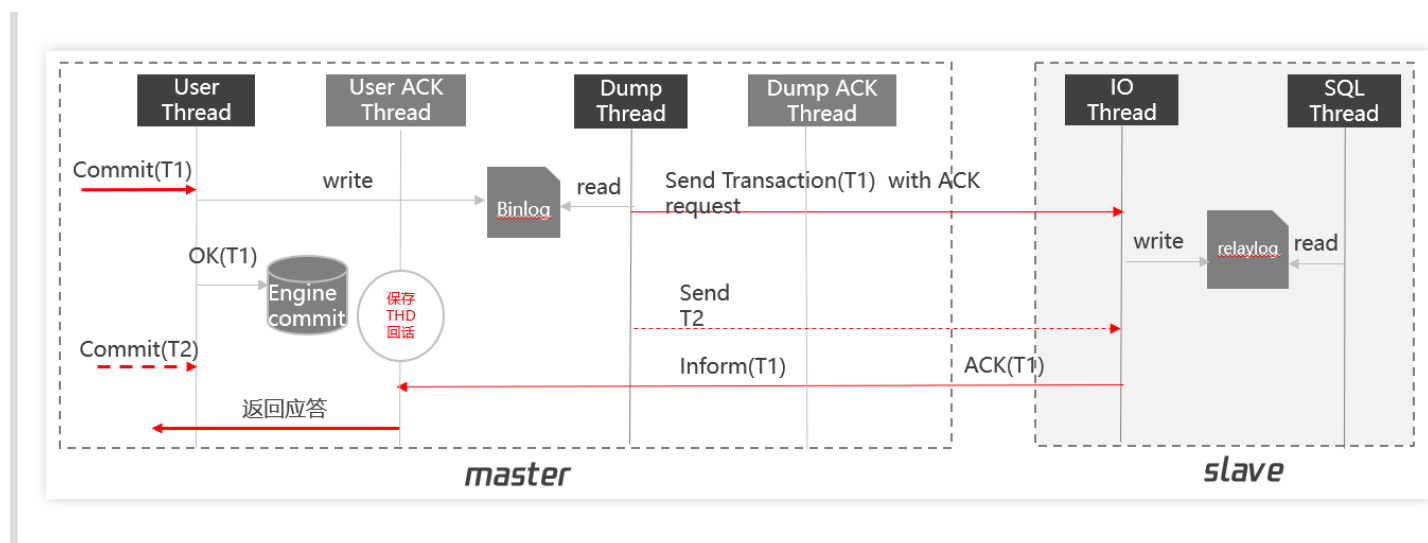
User Thread
User ACK Thread
Dump Thread
Dump ACK Thread
IO Thread
SQL Thread
Commit(T1)
write
Binlog
read
Send Transaction(T1) with ACK request
write
relaylog
read
OK(T1)
Engine commit
保存 THD 回话
Send T2
Commit(T2)
Inform(T1)
ACK(T1)
返回应答
master
slave